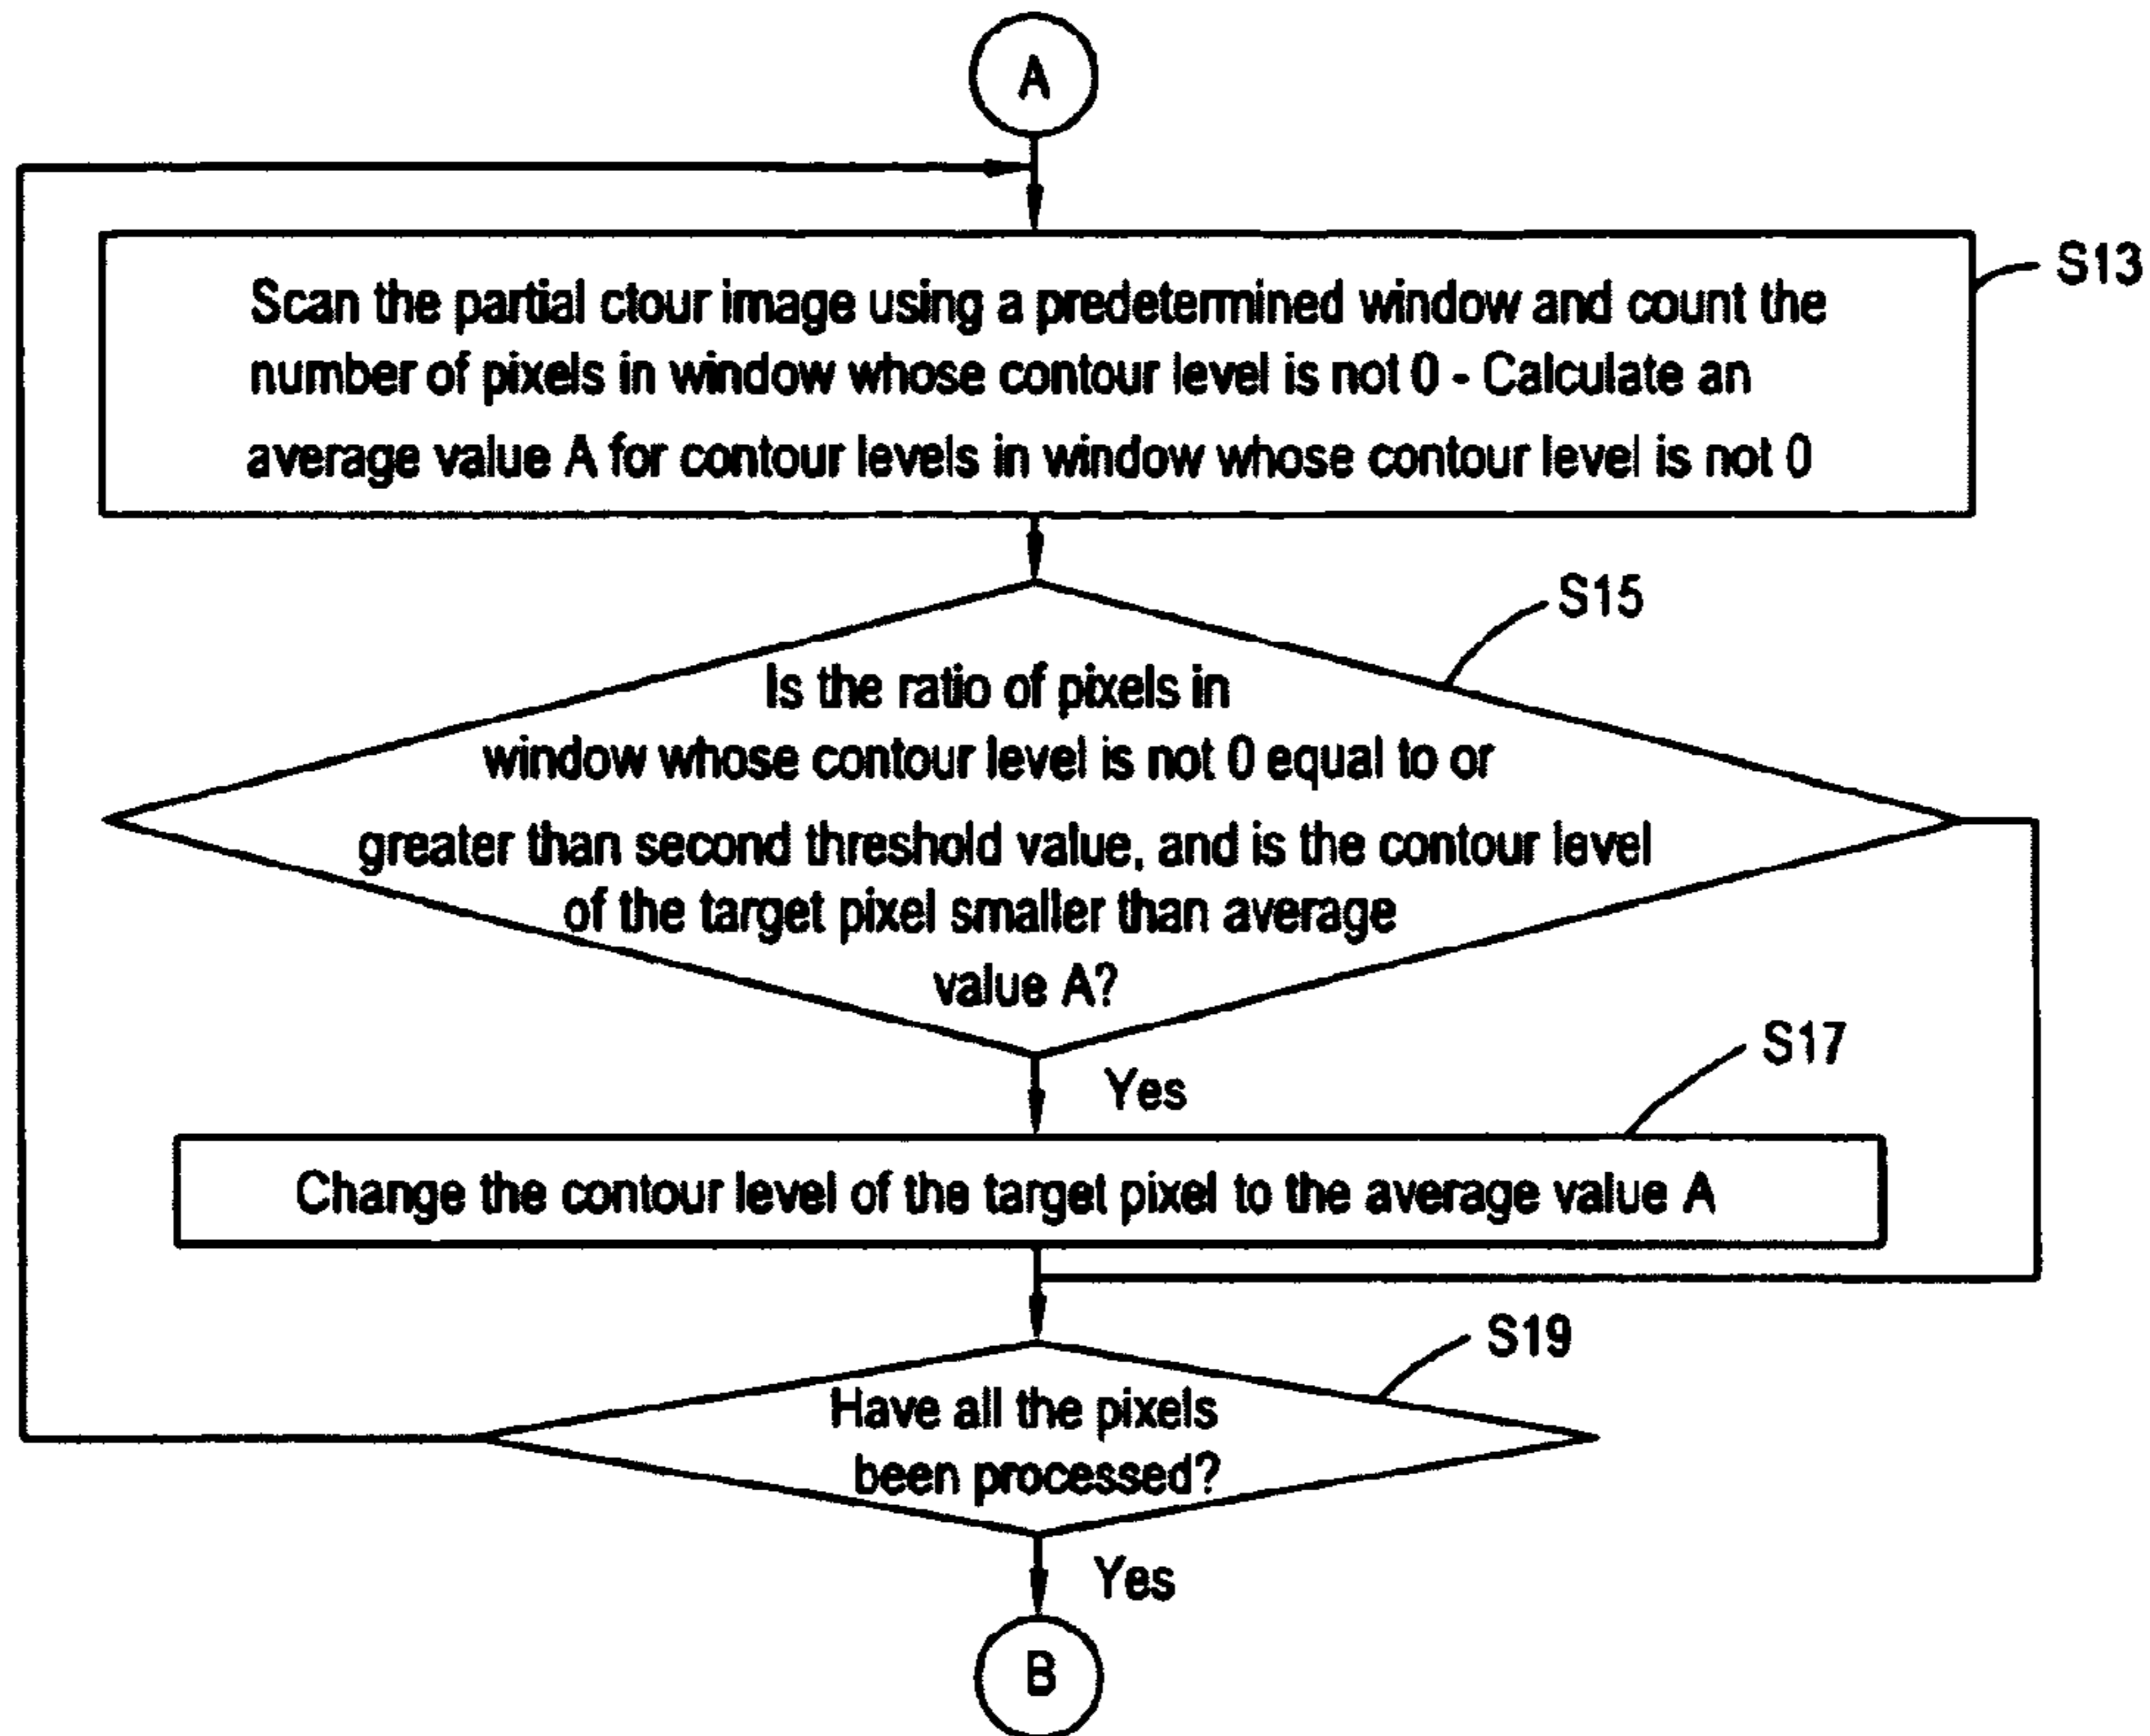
A

S13

Scan the partial ctour image using a predetermined window and count the number of pixels in window whose contour level is not 0 - Calculate an average value A for contour levels in window whose contour level is not 0

S15

Is the ratio of pixels in window whose contour level is not 0 equal to or greater than second threshold value, and is the contour level of the target pixel smaller than average value A?

Yes

S17

Change the contour level of the target pixel to the average value A

S19

Have all the pixels been processed?

Yes

B